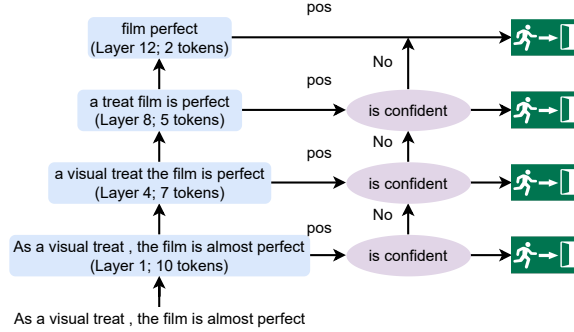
pos

film perfect
(Layer 12; 2 tokens)

No

pos

a treat film is perfect
(Layer 8; 5 tokens)

is confident

No

pos

a visual treat the film is perfect
(Layer 4; 7 tokens)

is confident

No

pos

As a visual treat , the film is almost perfect
(Layer 1; 10 tokens)

is confident

As a visual treat , the film is almost perfect